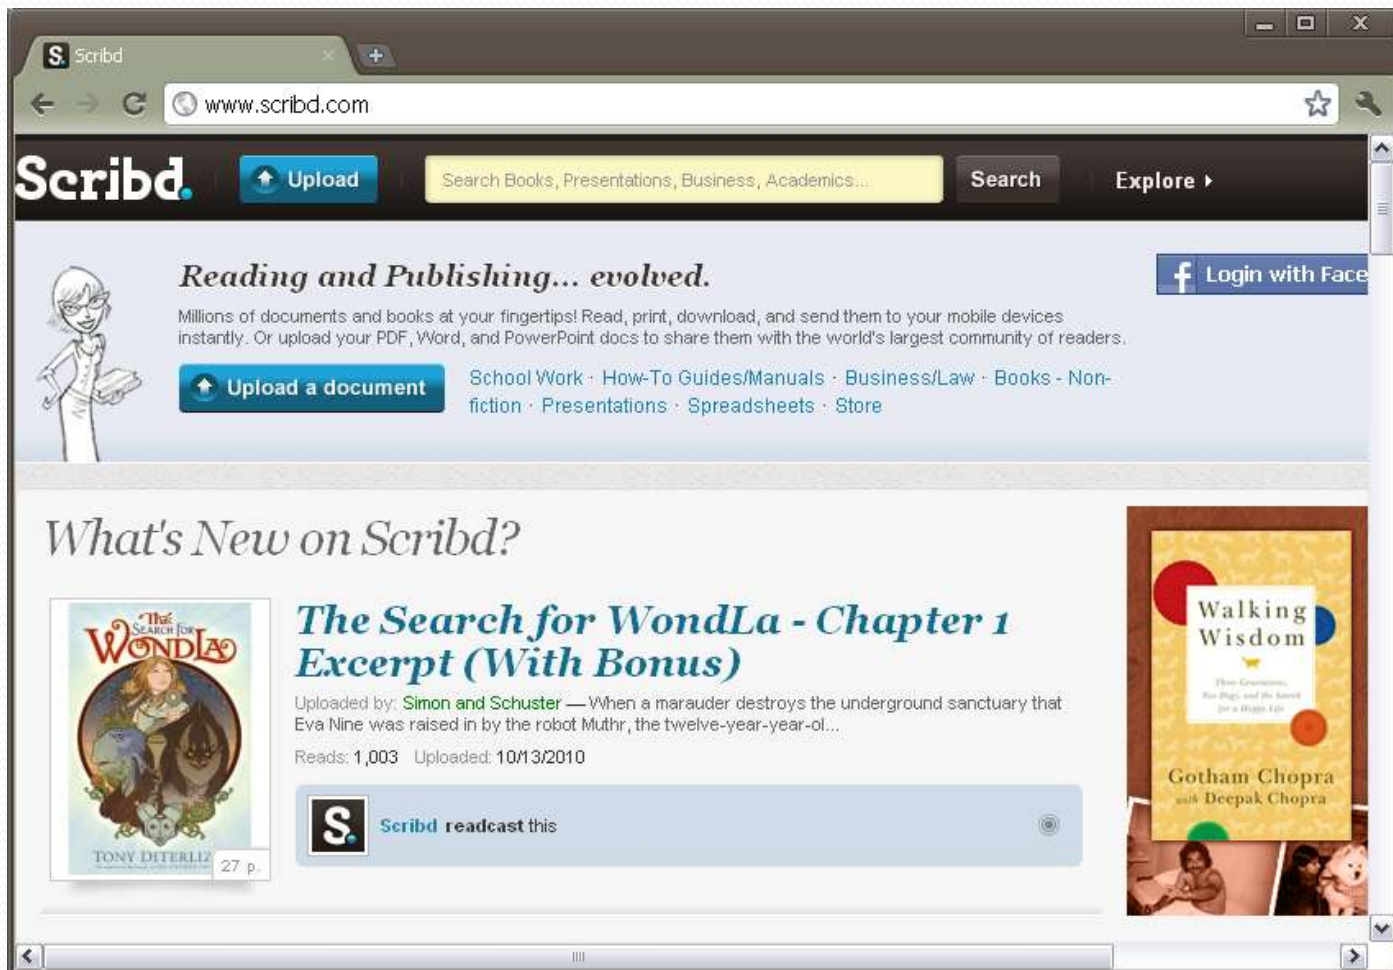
Scribd

www.scribd.com

Scribd. Upload Search Books, Presentations, Business, Academics... Search Explore

Reading and Publishing... evolved.

Login with Face

Millions of documents and books at your fingertips! Read, print, download, and send them to your mobile devices instantly. Or upload your PDF, Word, and PowerPoint docs to share them with the world's largest community of readers.

Upload a document

School Work · How-To Guides/Manuals · Business/Law · Books - Non-fiction · Presentations · Spreadsheets · Store

What's New on Scribd?

The Search for WondLa

TONY DITERLIZ

27 p.

The Search for WondLa - Chapter 1 Excerpt (With Bonus)

Uploaded by: Simon and Schuster — When a marauder destroys the underground sanctuary that Eva Nine was raised in by the robot Muthr, the twelve-year-year-ol...

Reads: 1,003 Uploaded: 10/13/2010

Scribd readcast this

Walking Wisdom

Gotham Chopra with Deepak Chopra